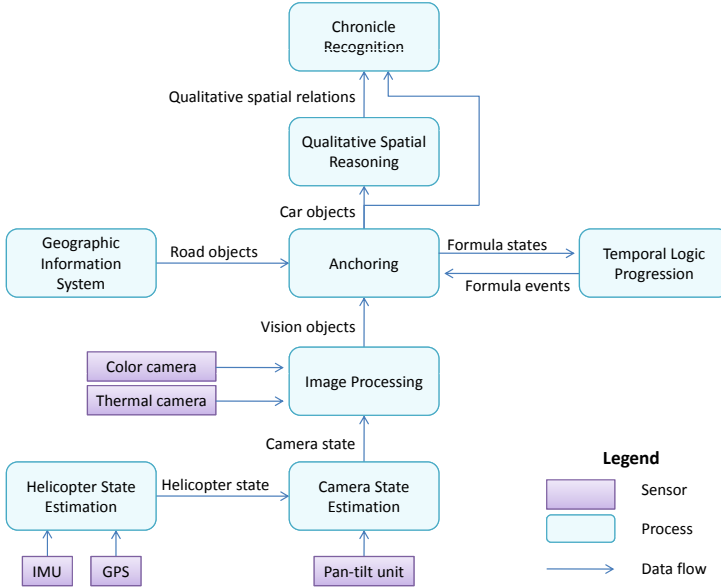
Chronicle Recognition

Qualitative spatial relations

Qualitative Spatial Reasoning

Car objects

Geographic Information System

Road objects

Anchoring

Formula states

Formula events

Temporal Logic Progression

Vision objects

Color camera

Thermal camera

Image Processing

Camera state

Helicopter State Estimation

Helicopter state

Camera State Estimation

IMU

GPS

Pan-tilt unit

Legend

Sensor

Process

Data flow